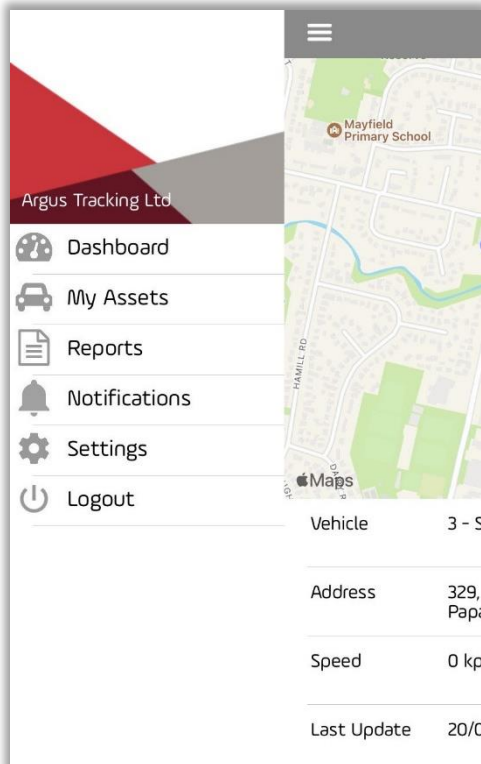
Argus Tracking Ltd

Dashboard

My Assets

Reports

Notifications

Settings

Logout

Mayfield Primary School

HAMILL RD

Maps

| Vehicle | 3 - S |
|---|---|
| Address | 329, Papa |
| Speed | 0 kp |
| Last Update | 20/0 |